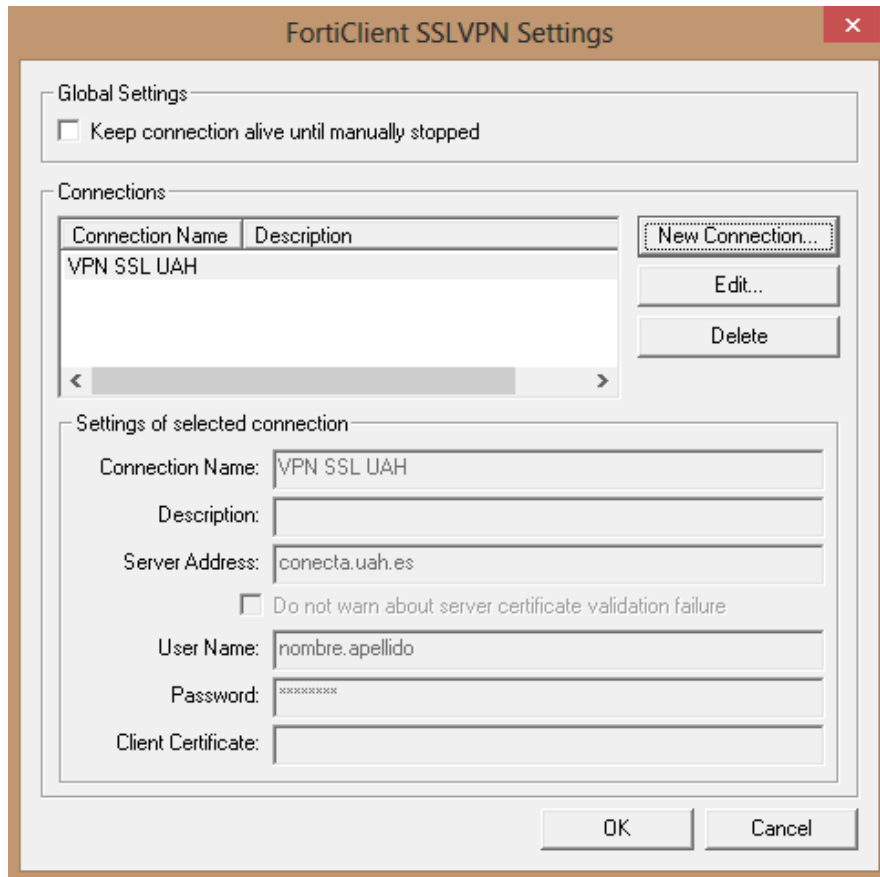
FortiClient SSLVPN Settings

Global Settings

Keep connection alive until manually stopped

Connections

| Connection Name | Description |
|---|---|
| VPN SSL UAH | |

New Connection...

Edit...

Delete

Settings of selected connection

Connection Name: VPN SSL UAH

Description:

Server Address: conecta.uah.es

Do not warn about server certificate validation failure

User Name: nombre.apellido

Password: ********

Client Certificate:

OK

Cancel